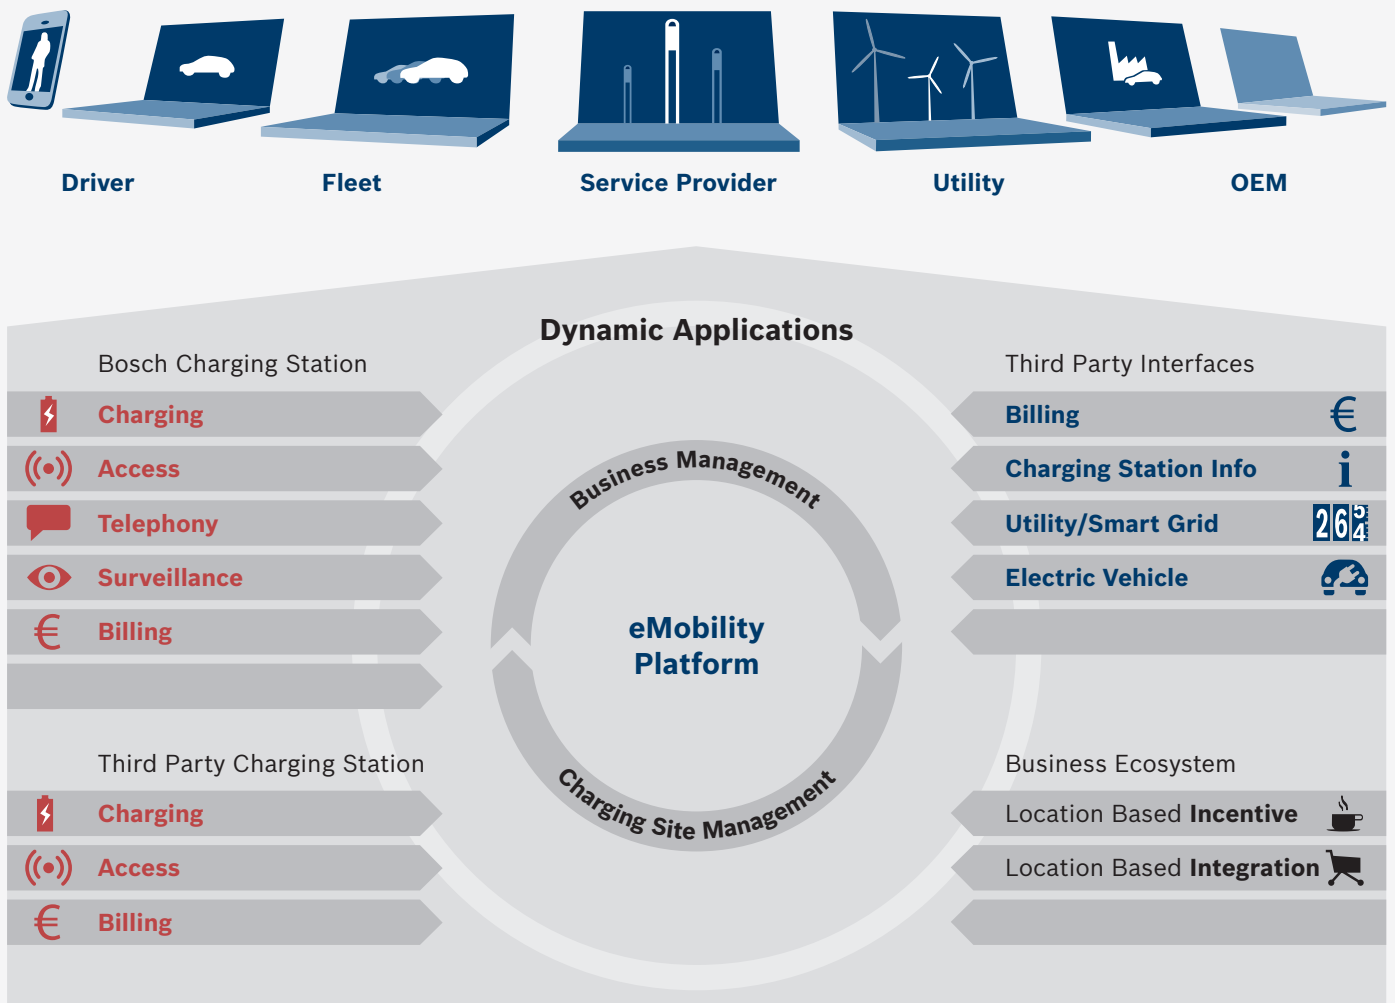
Driver

Fleet

Service Provider

Utility

OEM

Dynamic Applications

Bosch Charging Station

Charging

Access

Telephony

Surveillance

Billing

Third Party Interfaces

Billing

Charging Station Info

Utility/Smart Grid

Electric Vehicle

Business Management

eMobility Platform

Charging Site Management

Third Party Charging Station

Charging

Access

Billing

Business Ecosystem

Location Based **Incentive**

Location Based **Integration**